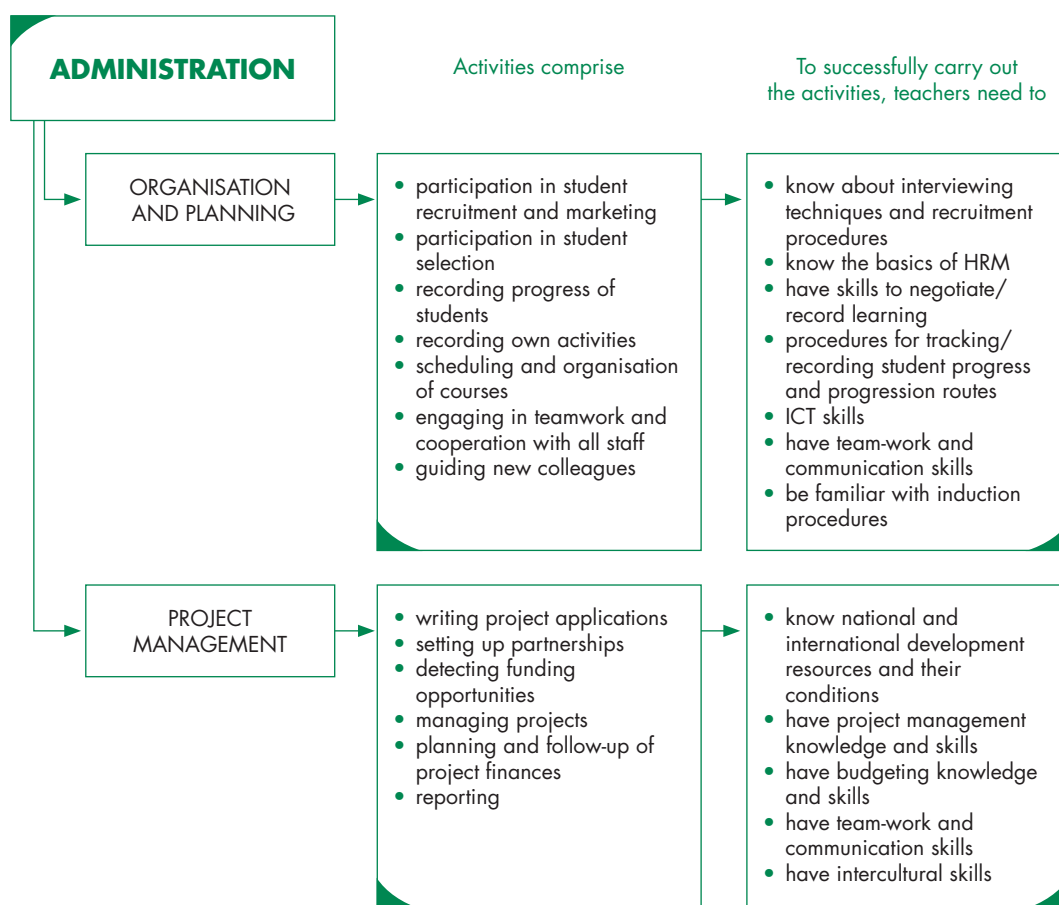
ADMINISTRATION

Activities comprise

To successfully carry out the activities, teachers need to

ORGANISATION AND PLANNING

- participation in student recruitment and marketing
- participation in student selection
- recording progress of students
- recording own activities
- scheduling and organisation of courses
- engaging in teamwork and cooperation with all staff
- guiding new colleagues

- know about interviewing techniques and recruitment procedures
- know the basics of HRM
- have skills to negotiate/ record learning
- procedures for tracking/ recording student progress and progression routes
- ICT skills
- have team-work and communication skills
- be familiar with induction procedures

PROJECT MANAGEMENT

- writing project applications
- setting up partnerships
- detecting funding opportunities
- managing projects
- planning and follow-up of project finances
- reporting

- know national and international development resources and their conditions
- have project management knowledge and skills
- have budgeting knowledge and skills
- have team-work and communication skills
- have intercultural skills